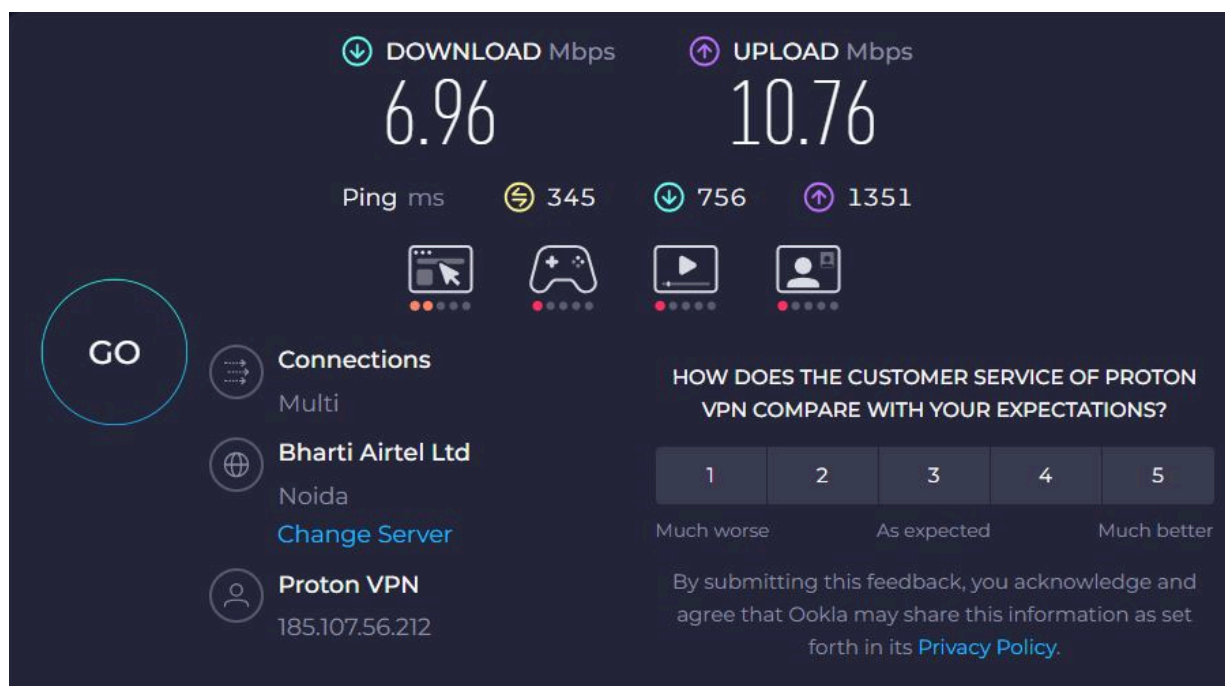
DOWNLOAD Mbps
6.96

UPLOAD Mbps
10.76

Ping ms 345 756 1351

GO

Connections
Multi

Bharti Airtel Ltd
Noida
Change Server

Proton VPN
185.107.56.212

HOW DOES THE CUSTOMER SERVICE OF PROTON VPN COMPARE WITH YOUR EXPECTATIONS?

| 1 | 2 | 3 | 4 | 5 |
|---|---|---|---|---|

Much worse As expected Much better

By submitting this feedback, you acknowledge and agree that Ookla may share this information as set forth in its Privacy Policy.